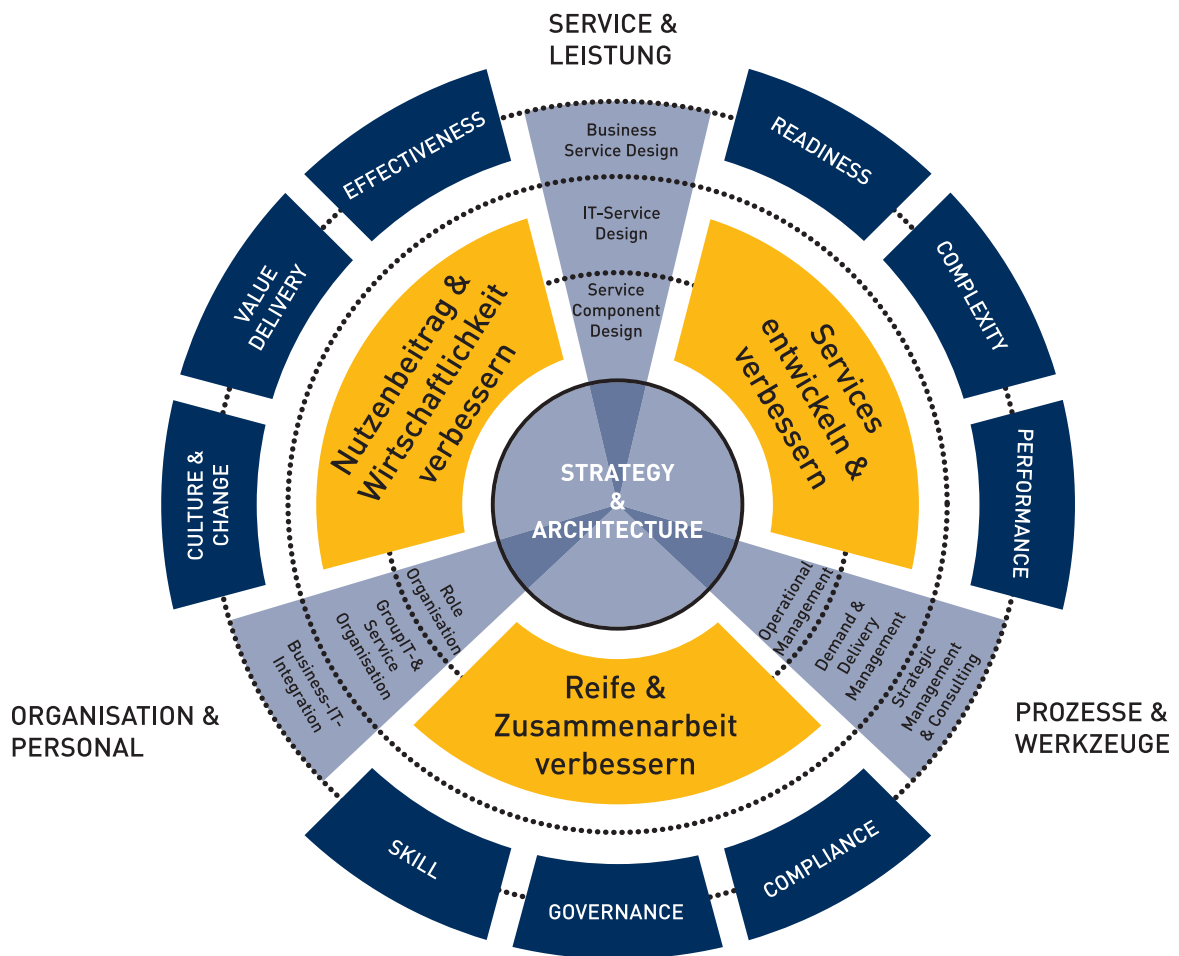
SERVICE & LEISTUNG

EFFECTIVENESS

READINESS

VALUE DELIVERY

COMPLEXITY

CULTURE & CHANGE

PERFORMANCE

Business Service Design

IT-Service Design

Service Component Design

Nutzenbeitrag & Wirtschaftlichkeit verbessern

Services entwickeln & verbessern

STRATEGY & ARCHITECTURE

Role Organisation

GroupIT & Service Organisation

Business-IT-Integration

Operational Management

Demand & Delivery Management

Strategic Management & Consulting

Reife & Zusammenarbeit verbessern

ORGANISATION & PERSONAL

PROZESSE & WERKZEUGE

SKILL

GOVERNANCE

COMPLIANCE